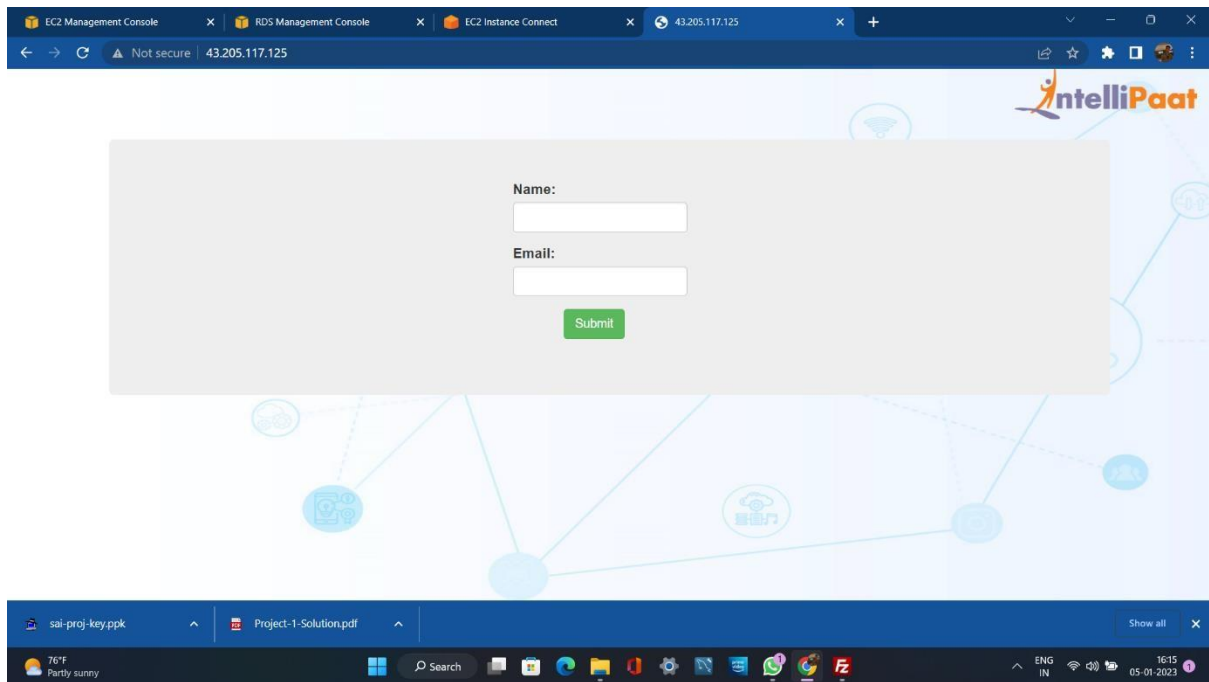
EC2 Management Console ×
RDS Management Console ×
EC2 Instance Connect ×
43.205.117.125 ×
+

Not secure | 43.205.117.125

IntelliPaat

Name:

Email:

Submit

sai-proj-key.ppk
Project-1-Solution.pdf
Show all

76°F
Partly sunny

Search

ENG
IN

16:15
05-01-2023